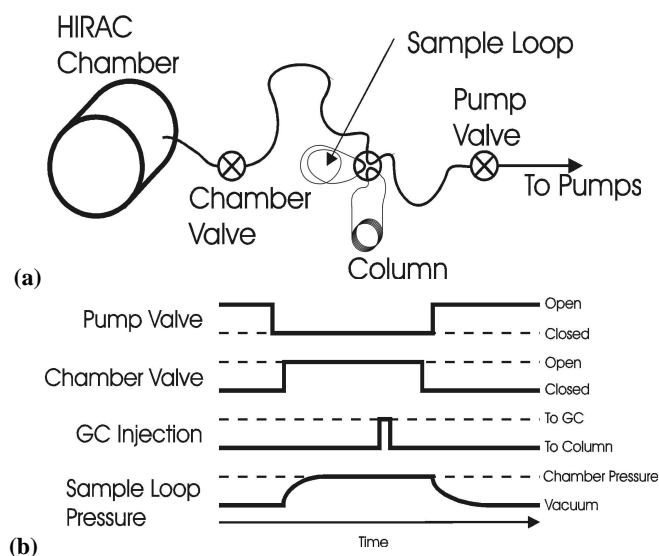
HIRAC Chamber

Sample Loop

Pump Valve

To Pumps

Chamber Valve

Column

(a)

Pump Valve

Open

Closed

Chamber Valve

Open

Closed

GC Injection

To GC

To Column

Sample Loop Pressure

Chamber Pressure

Vacuum

Time

(b)